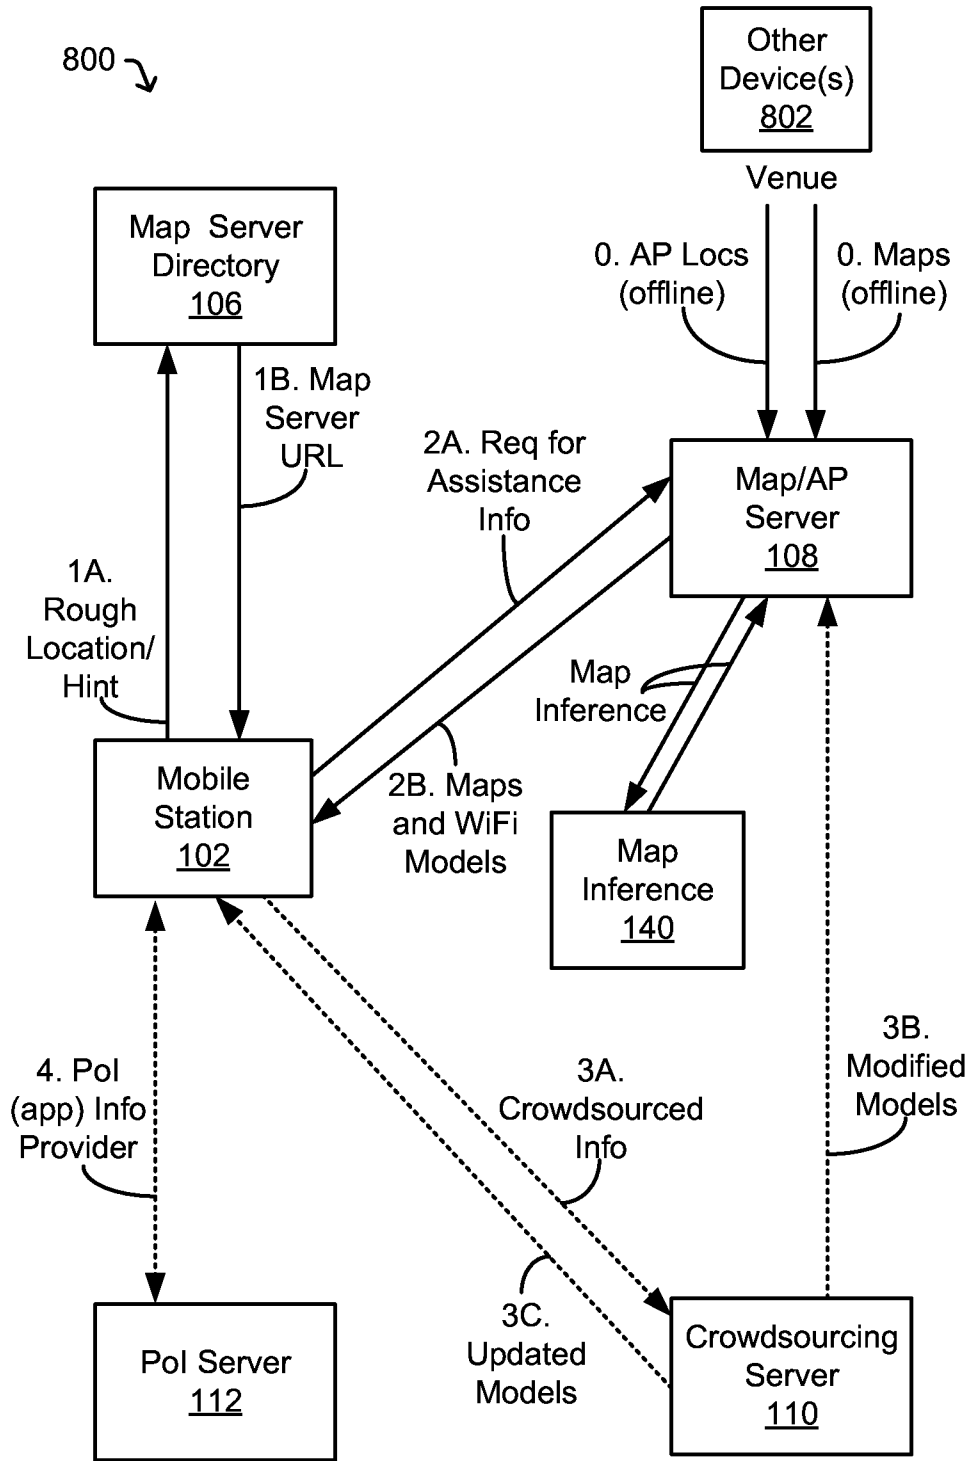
800

Other Device(s) 802

Venue

Map Server Directory 106

0. AP Locs (offline)

0. Maps (offline)

1B. Map Server URL

2A. Req for Assistance Info

Map/AP Server 108

1A. Rough Location/ Hint

Map Inference

Mobile Station 102

2B. Maps and WiFi Models

Map Inference 140

3B. Modified Models

4. PoI (app) Info Provider

3A. Crowdsourced Info

3C. Updated Models

PoI Server 112

Crowdsourcing Server 110